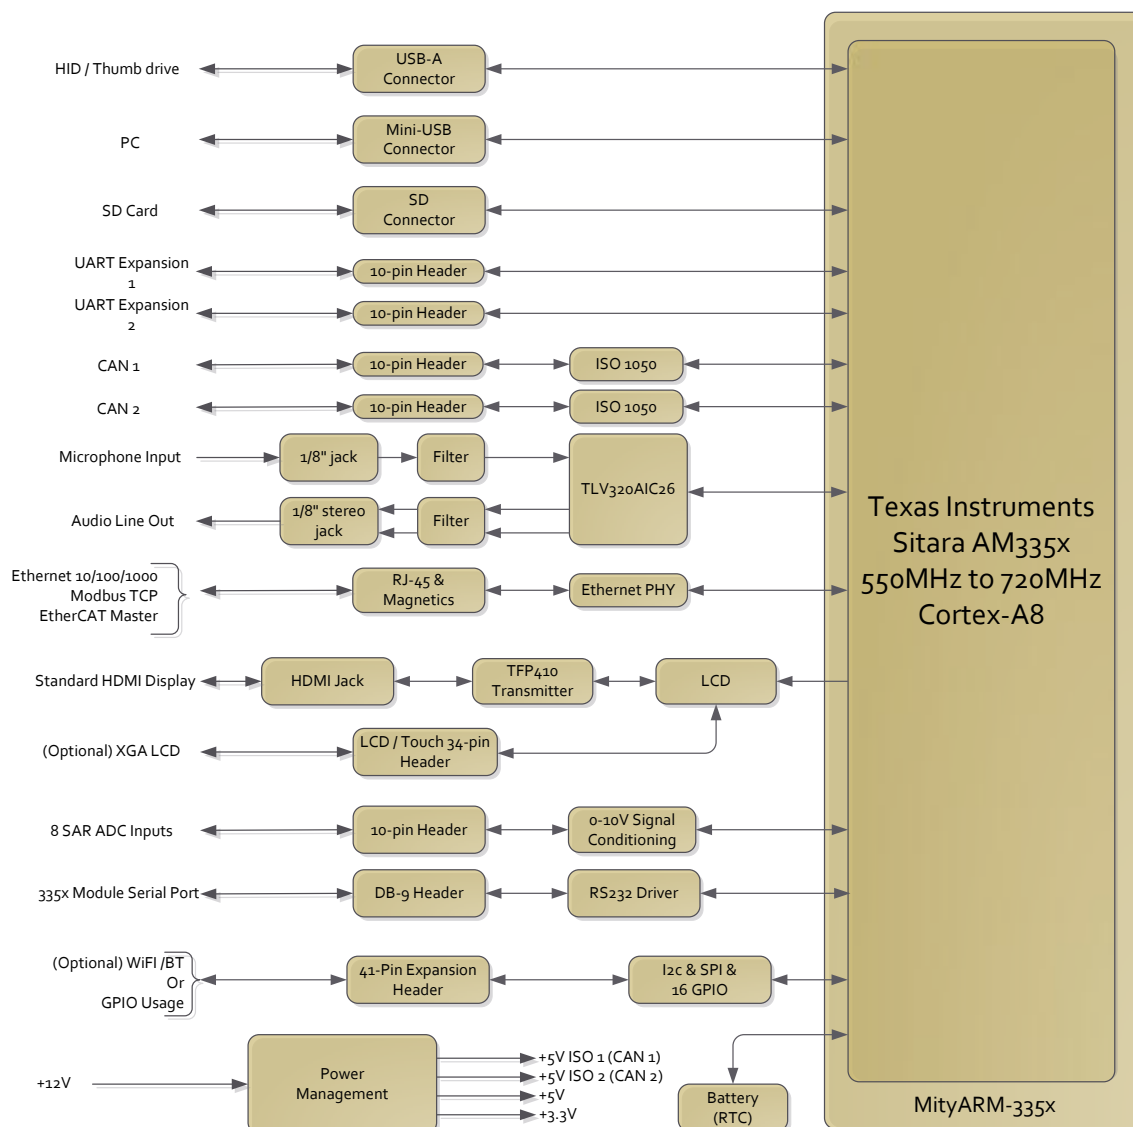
HID / Thumb drive

USB-A Connector

PC

Mini-USB Connector

SD Card

SD Connector

UART Expansion 1

10-pin Header

UART Expansion 2

10-pin Header

CAN 1

10-pin Header

ISO 1050

CAN 2

10-pin Header

ISO 1050

Microphone Input

1/8" jack

Filter

TLV320AIC26

Audio Line Out

1/8" stereo jack

Filter

Texas Instruments
Sitara AM335x
550MHz to 720MHz
Cortex-A8

Ethernet 10/100/1000
Modbus TCP
EtherCAT Master

RJ-45 & Magnetics

Ethernet PHY

Standard HDMI Display

HDMI Jack

TFP410 Transmitter

LCD

(Optional) XGA LCD

LCD / Touch 34-pin Header

8 SAR ADC Inputs

10-pin Header

0-10V Signal Conditioning

335x Module Serial Port

DB-9 Header

RS232 Driver

(Optional) WiFi /BT
Or
GPIO Usage

41-Pin Expansion Header

I2c & SPI & 16 GPIO

+12V

Power Management

+5V ISO 1 (CAN 1)
+5V ISO 2 (CAN 2)
+5V
+3.3V

Battery (RTC)

MityARM-335x